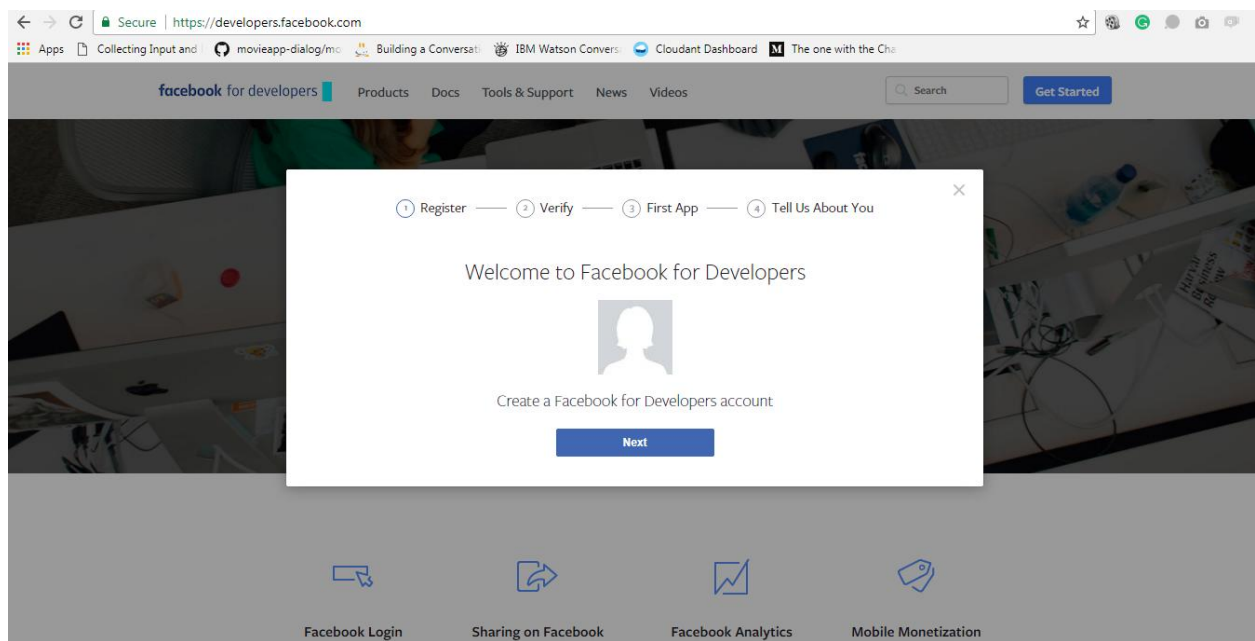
Secure | https://developers.facebook.com

Apps Collecting Input and movieapp-dialog/mo Building a Conversati IBM Watson Convers Cloudant Dashboard The one with the Cha

facebook for developers Products Docs Tools & Support News Videos Search Get Started

1 Register — 2 Verify — 3 First App — 4 Tell Us About You

Welcome to Facebook for Developers

Create a Facebook for Developers account

Next

Facebook Login Sharing on Facebook Facebook Analytics Mobile Monetization